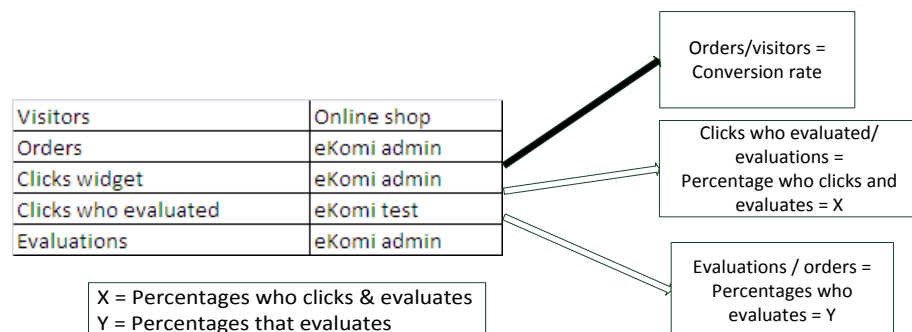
| Visitors | Online shop |
|---|---|
| Orders | eKomi admin |
| Clicks widget | eKomi admin |
| Clicks who evaluated | eKomi test |
| Evaluations | eKomi admin |

Orders/visitors = Conversion rate

Clicks who evaluated/ evaluations = Percentage who clicks and evaluates = X

Evaluations / orders = Percentages who evaluates = Y

X = Percentages who clicks & evaluates
Y = Percentages that evaluates